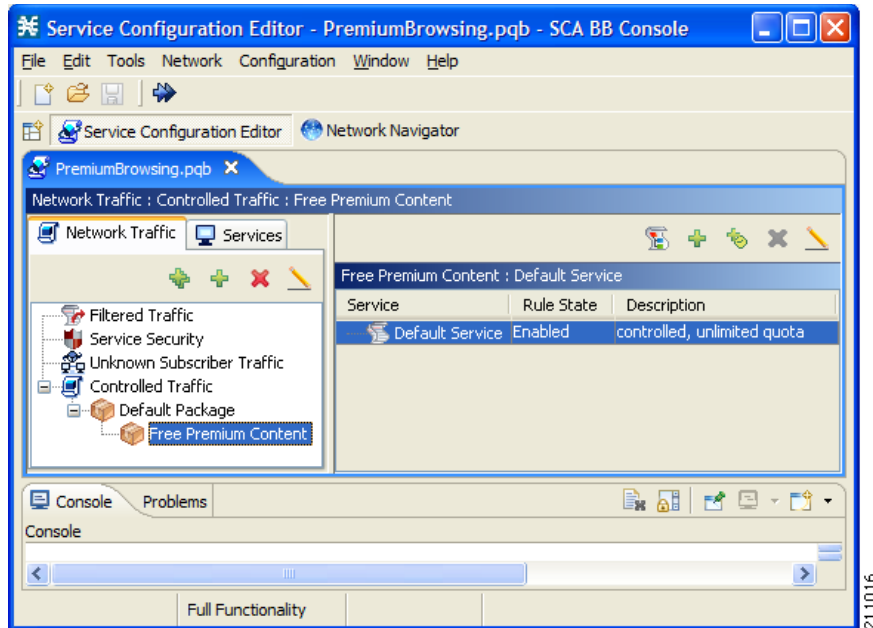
Service Configuration Editor - PremiumBrowsing.pqb - SCA BB Console

File Edit Tools Network Configuration Window Help

Service Configuration Editor  Network Navigator

PremiumBrowsing.pqb

Network Traffic : Controlled Traffic : Free Premium Content

Network Traffic  Services

Filtered Traffic
Service Security
Unknown Subscriber Traffic
Controlled Traffic
Default Package
Free Premium Content

Free Premium Content : Default Service

| Service | Rule State | Description |
|---|---|---|
| Default Service | Enabled | controlled, unlimited quota |

Console  Problems

Console

Full Functionality

211016